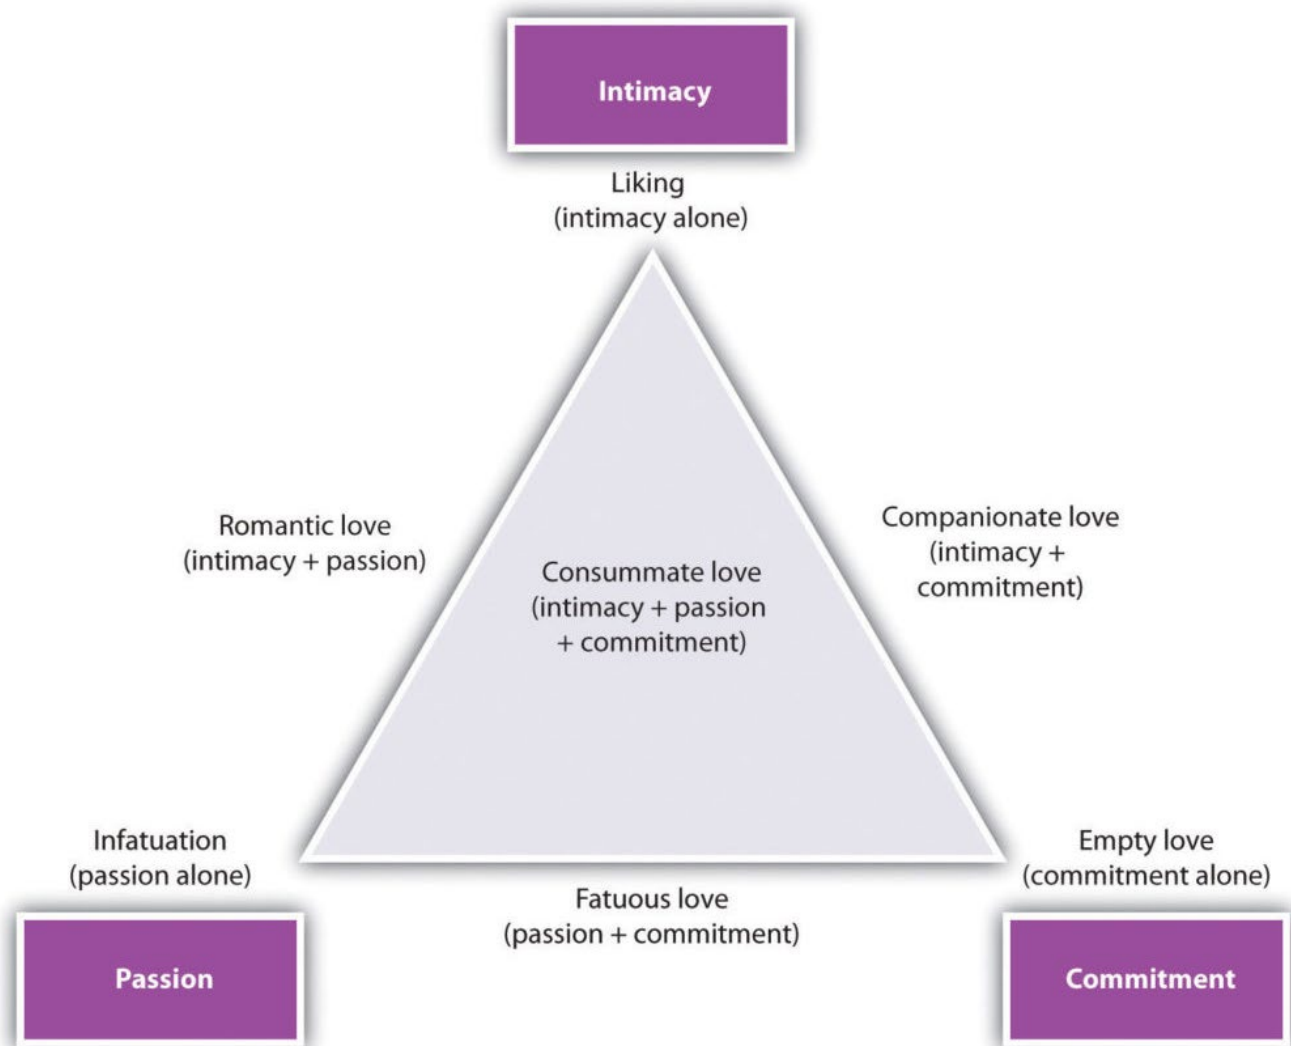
Intimacy

Liking
(intimacy alone)

Romantic love
(intimacy + passion)

Consummate love
(intimacy + passion
+ commitment)

Companionate love
(intimacy +
commitment)

Infatuation
(passion alone)

Fatuous love
(passion + commitment)

Empty love
(commitment alone)

Passion

Commitment